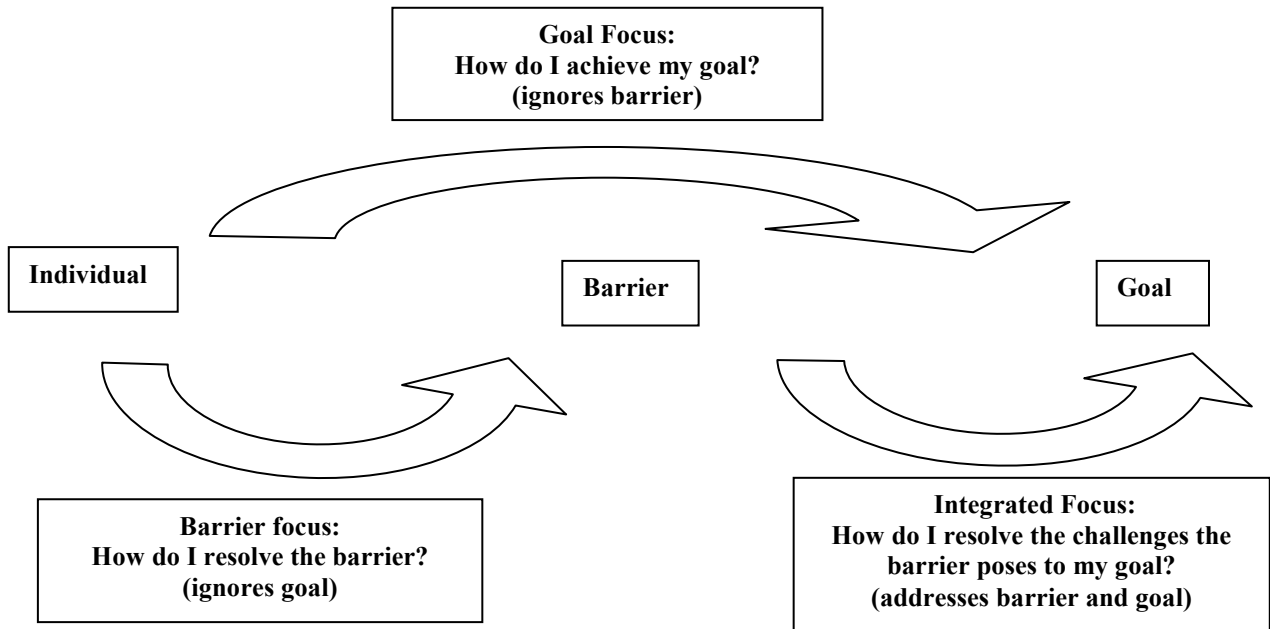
Goal Focus:
How do I achieve my goal?
(ignores barrier)

Individual

Barrier

Goal

Barrier focus:
How do I resolve the barrier?
(ignores goal)

Integrated Focus:
How do I resolve the challenges the barrier poses to my goal?
(addresses barrier and goal)